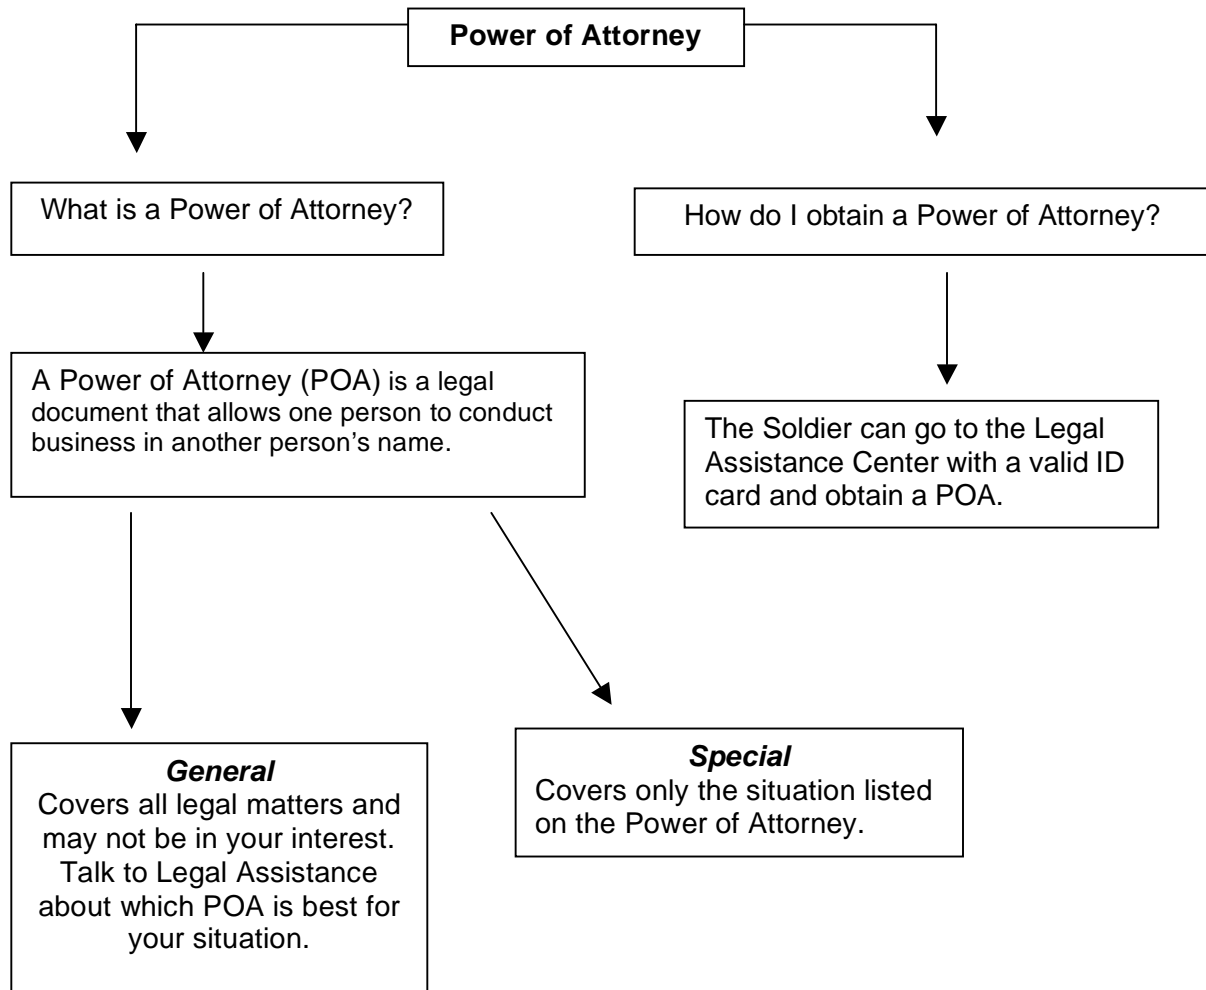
**Power of Attorney**

What is a Power of Attorney?

How do I obtain a Power of Attorney?

A Power of Attorney (POA) is a legal document that allows one person to conduct business in another person's name.

The Soldier can go to the Legal Assistance Center with a valid ID card and obtain a POA.

***General***
Covers all legal matters and may not be in your interest. Talk to Legal Assistance about which POA is best for your situation.

***Special***
Covers only the situation listed on the Power of Attorney.